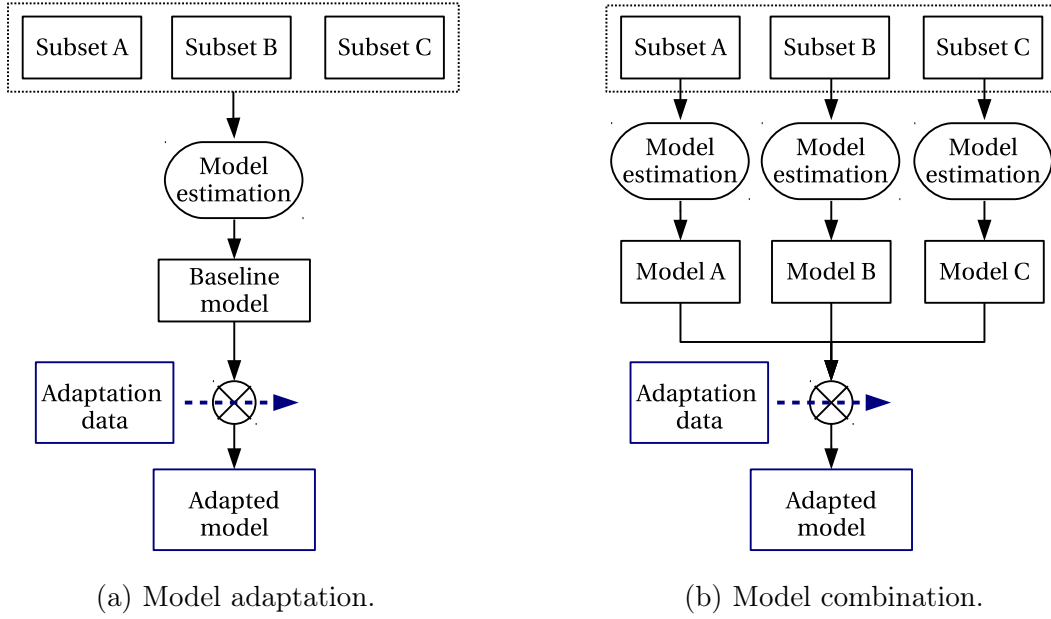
Subset A
Subset B
Subset C
Model estimation
Baseline model
Adaptation data
Adapted model

(a) Model adaptation.

Subset A
Subset B
Subset C
Model estimation
Model estimation
Model estimation
Model A
Model B
Model C
Adaptation data
Adapted model

(b) Model combination.